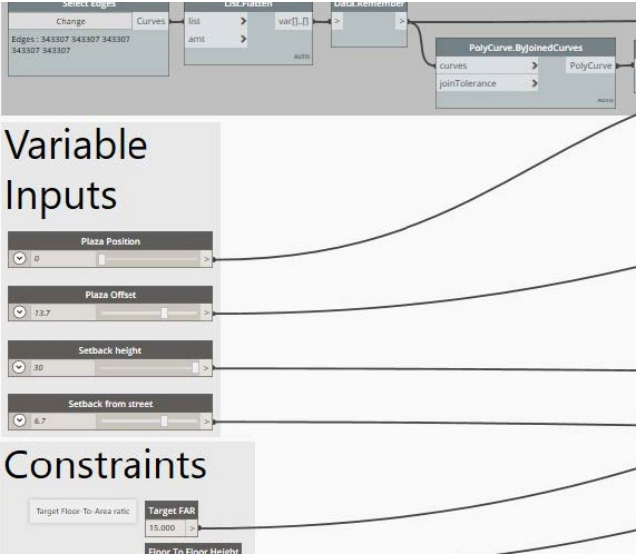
Select Edges
Change
Curves
Edges : 343307 343307 343307 343307 343307

List.Flatten
list
amt
var[]..[]
AUTO

Data.Remember
>
>

PolyCurve.ByJoinedCurves
curves
joinTolerance
PolyCurve
AUTO

Variable Inputs

Plaza Position
0
>

Plaza Offset
13.7
>

Setback height
30
>

Setback from street
6.7
>

Constraints

Target Floor-To-Area ratio
Target FAR
15.000
>

Floor To Floor Height